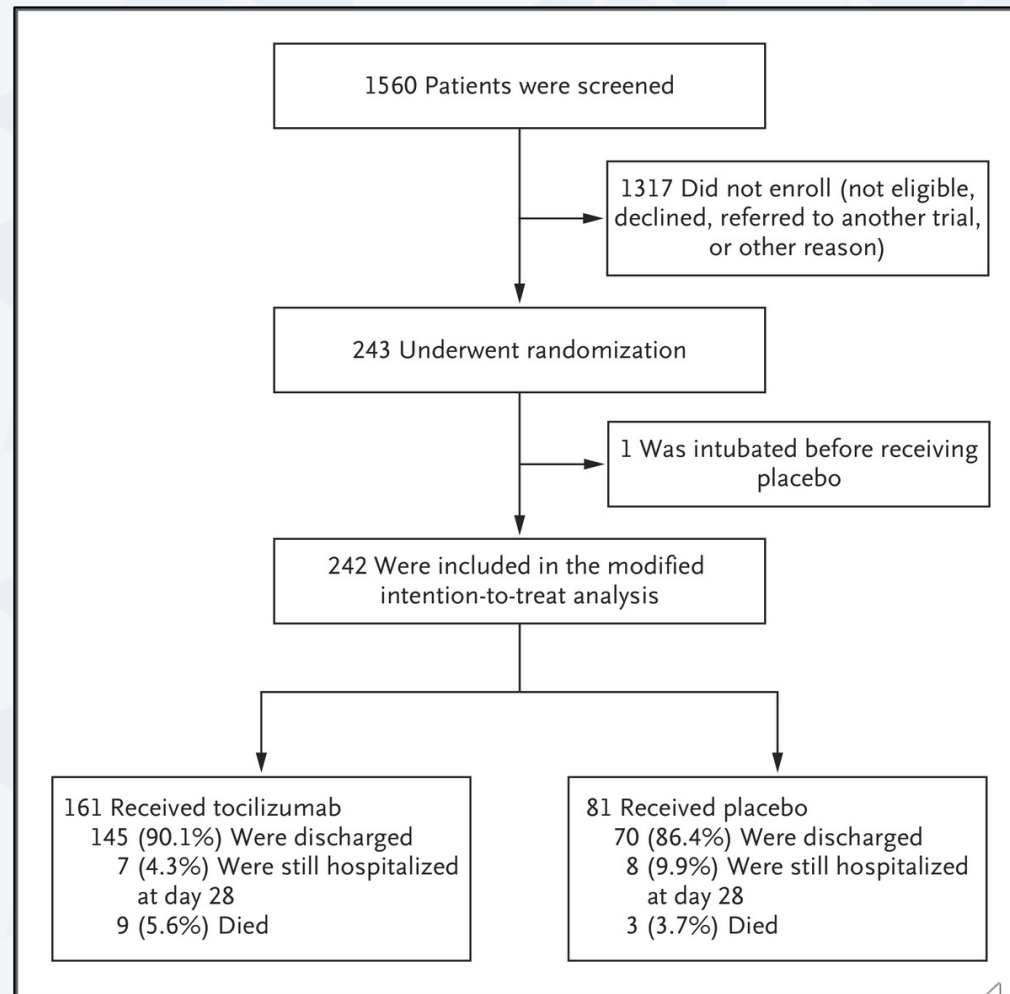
1560 Patients were screened

1317 Did not enroll (not eligible, declined, referred to another trial, or other reason)

243 Underwent randomization

1 Was intubated before receiving placebo

242 Were included in the modified intention-to-treat analysis

161 Received tocilizumab
145 (90.1%) Were discharged
7 (4.3%) Were still hospitalized at day 28
9 (5.6%) Died

81 Received placebo
70 (86.4%) Were discharged
8 (9.9%) Were still hospitalized at day 28
3 (3.7%) Died